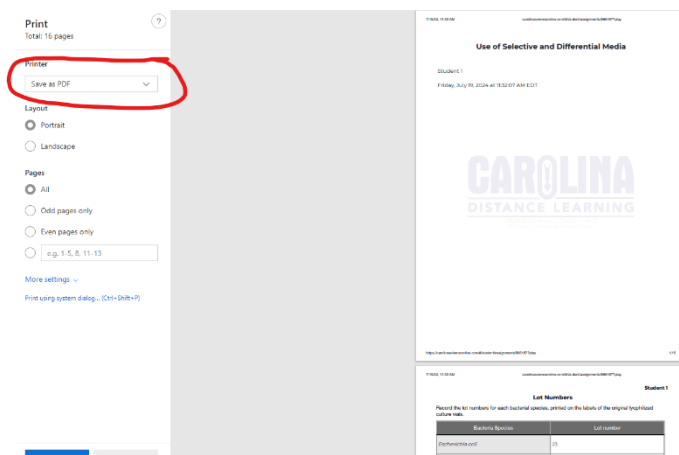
Print
Total: 16 pages

?

Printer
Save as PDF

Layout
Portrait
Landscape

Pages
All
Odd pages only
Even pages only
e.g. 1-5, 8, 11-13

More settings

Print using system dialog... (Ctrl+Shift+P)

7/19/24, 11:32 AM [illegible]

Use of Selective and Differential Media

Student 1

Friday, July 19, 2024 at 11:32:07 AM EDT

CAROLINA
DISTANCE LEARNING

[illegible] 1/15

7/19/24, 11:32 AM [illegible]

Student 1

Lab Numbers

Record the lot numbers for each bacterial species, printed on the labels of the original lyophilized culture vials.

| Bacteria Species | Lot number |
|---|---|
| Escherichia coli | 23 |